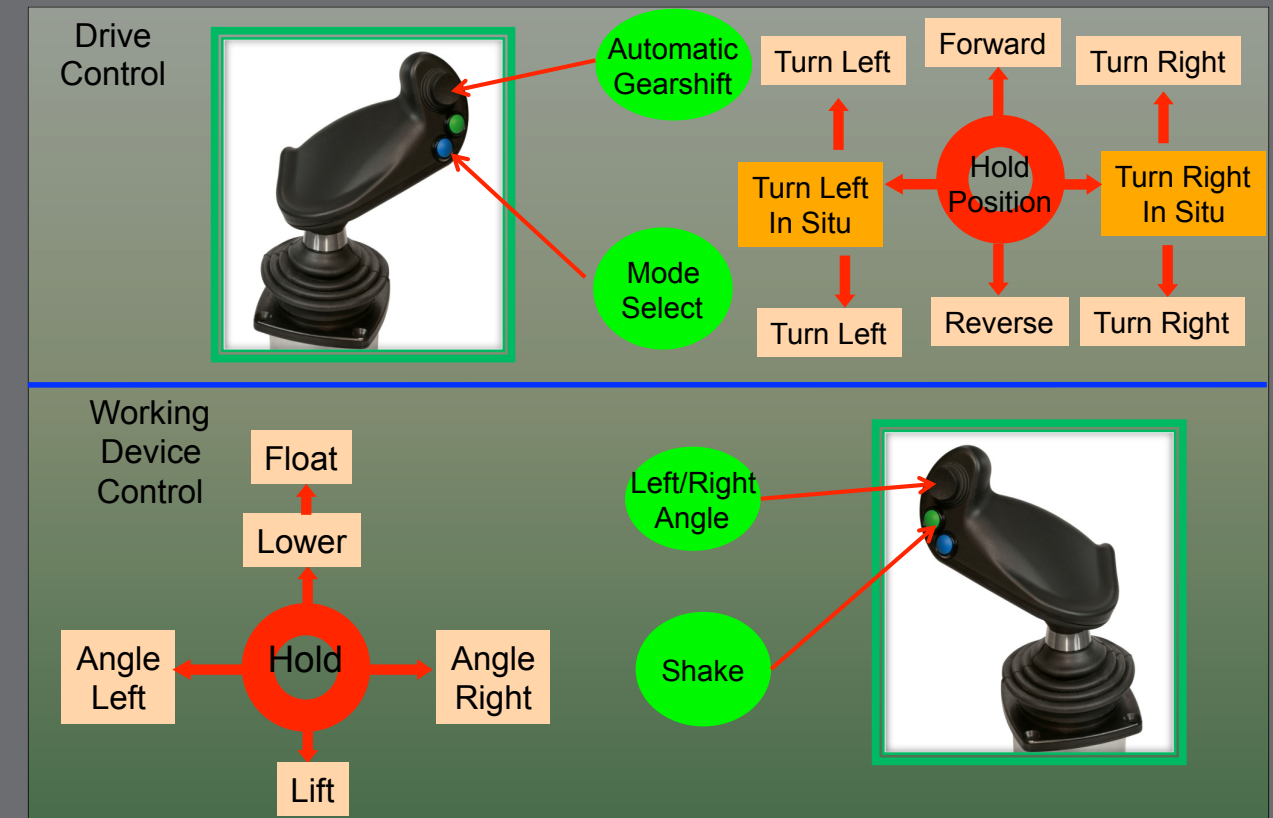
Drive Control

Automatic Gearshift

Mode Select

Turn Left

Forward

Turn Right

Turn Left In Situ

Hold Position

Turn Right In Situ

Turn Left

Reverse

Turn Right

Working Device Control

Float

Lower

Angle Left

Hold

Angle Right

Lift

Left/Right Angle

Shake